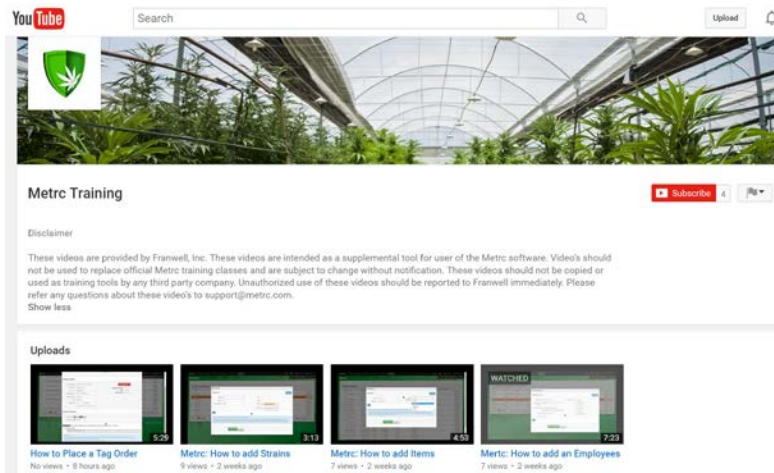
YouTube

Search

Upload

Metrc Training

Subscribe 4

Disclaimer

These videos are provided by Franwell, Inc. These videos are intended as a supplemental tool for user of the Metrc software. Video's should not be used to replace official Metrc training classes and are subject to change without notification. These videos should not be copied or used as training tools by any third party company. Unauthorized use of these videos should be reported to Franwell immediately. Please refer any questions about these video's to support@metrc.com.
Show less

Uploads

5:29
How to Place a Tag Order
No views • 8 hours ago

3:13
Metrc: How to add Strains
9 views • 2 weeks ago

4:53
Metrc: How to add Items
7 views • 2 weeks ago

WATCHED
7:23
Mertc: How to add an Employees
7 views • 2 weeks ago